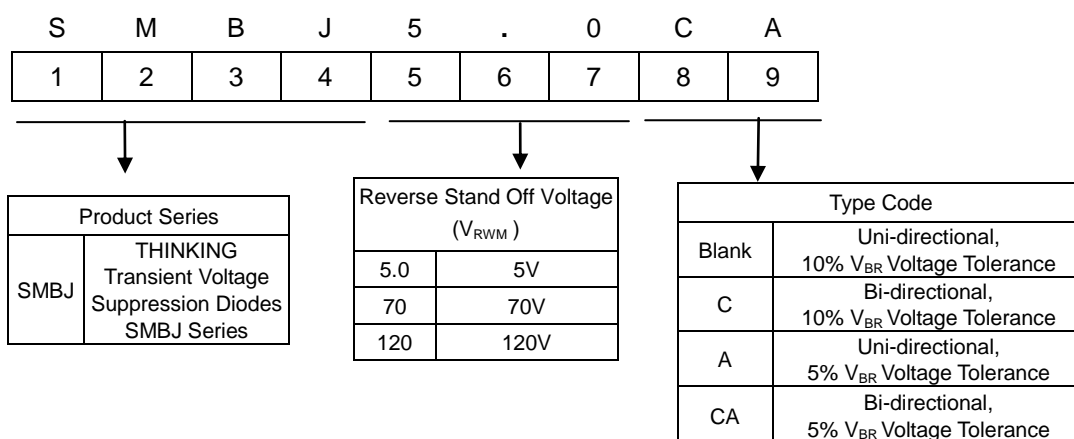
| S | M | B | J | 5 | . | 0 | C | A |
|---|---|---|---|---|---|---|---|---|
| 1 | 2 | 3 | 4 | 5 | 6 | 7 | 8 | 9 |

| Product Series | |
|---|---|
| SMBJ | THINKING Transient Voltage Suppression Diodes SMBJ Series |

| Reverse Stand Off Voltage ($V_{RWM}$) | |
|---|---|
| 5.0 | 5V |
| 70 | 70V |
| 120 | 120V |

| Type Code | |
|---|---|
| Blank | Uni-directional, 10% $V_{BR}$ Voltage Tolerance |
| C | Bi-directional, 10% $V_{BR}$ Voltage Tolerance |
| A | Uni-directional, 5% $V_{BR}$ Voltage Tolerance |
| CA | Bi-directional, 5% $V_{BR}$ Voltage Tolerance |